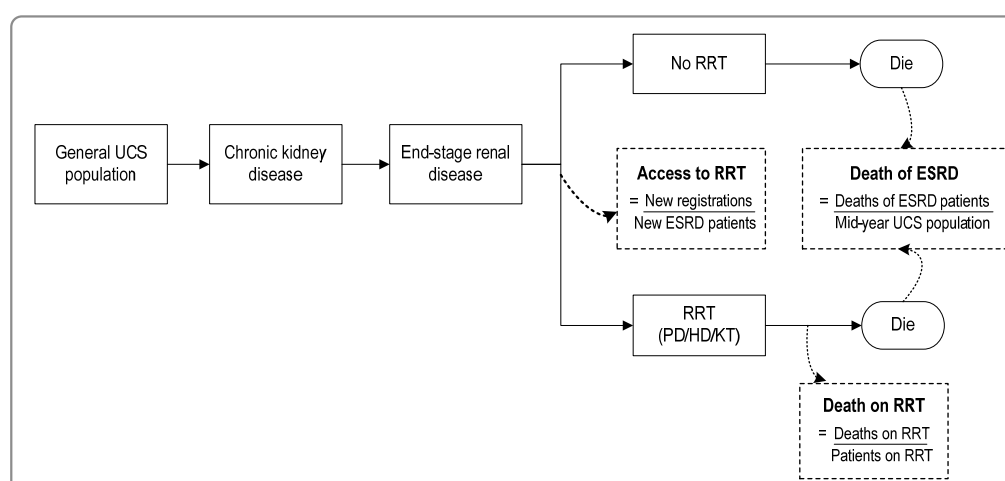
General UCS population

Chronic kidney disease

End-stage renal disease

No RRT

Die

Access to RRT

$= \frac{\text{New registrations}}{\text{New ESRD patients}}$

Death of ESRD

$= \frac{\text{Deaths of ESRD patients}}{\text{Mid-year UCS population}}$

RRT (PD/HD/KT)

Die

Death on RRT

$= \frac{\text{Deaths on RRT}}{\text{Patients on RRT}}$